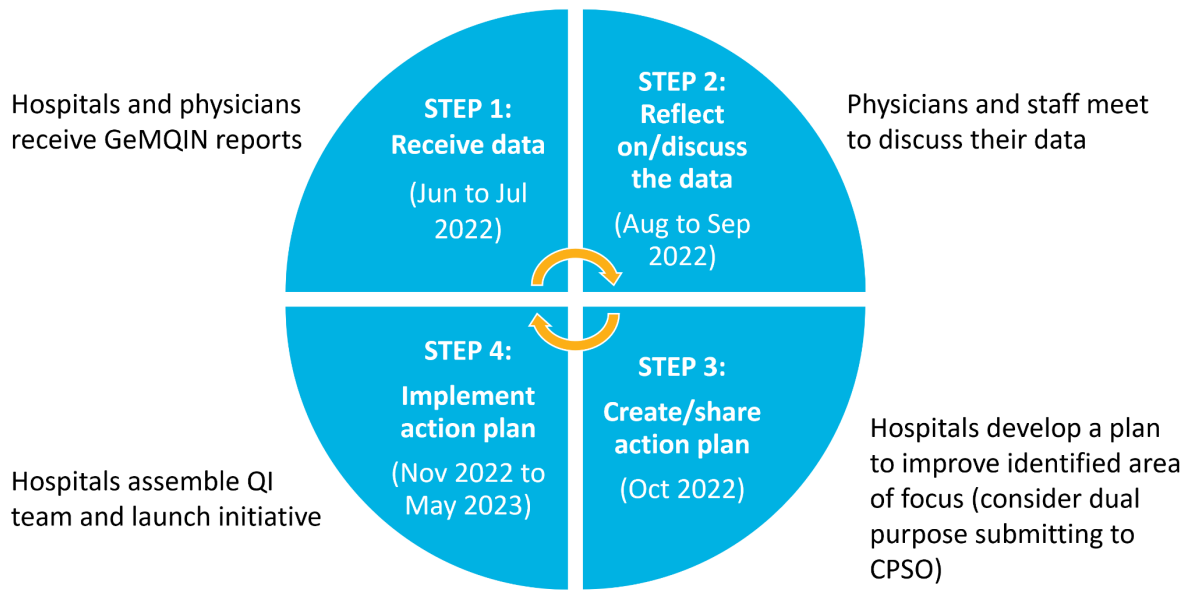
Hospitals and physicians receive GeMQIN reports

STEP 1:
Receive data
(Jun to Jul 2022)

STEP 2:
Reflect on/discuss the data
(Aug to Sep 2022)

Physicians and staff meet to discuss their data

STEP 4:
Implement action plan
(Nov 2022 to May 2023)

STEP 3:
Create/share action plan
(Oct 2022)

Hospitals develop a plan to improve identified area of focus (consider dual purpose submitting to CPSO)

Hospitals assemble QI team and launch initiative